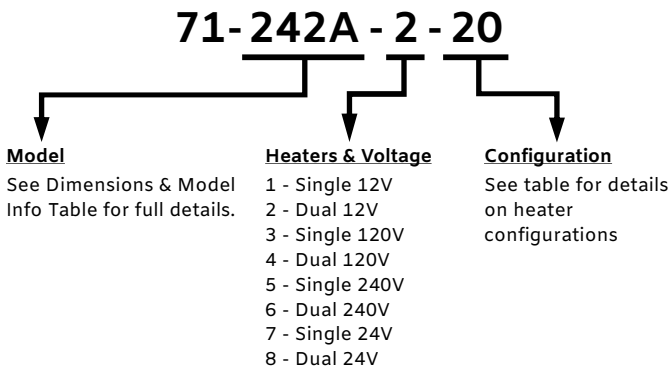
71-242A-2-20

Model
See Dimensions & Model Info Table for full details.

Heaters & Voltage
1 - Single 12V
2 - Dual 12V
3 - Single 120V
4 - Dual 120V
5 - Single 240V
6 - Dual 240V
7 - Single 24V
8 - Dual 24V

Configuration
See table for details on heater configurations